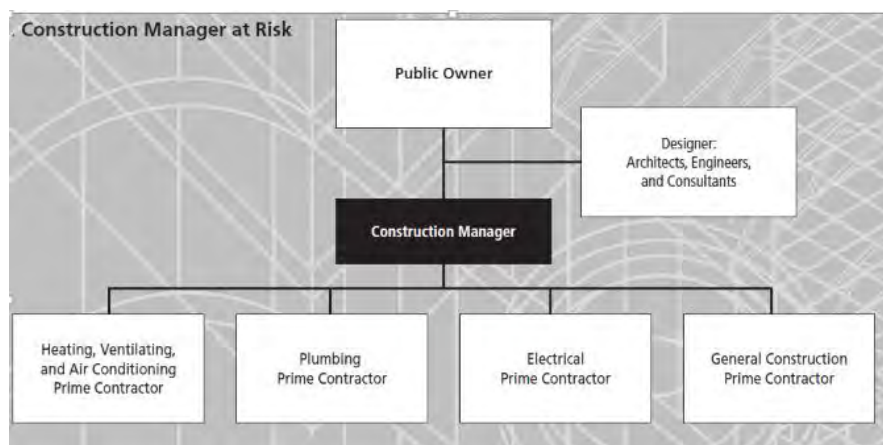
. Construction Manager at Risk

Public Owner

Designer:
Architects, Engineers,
and Consultants

Construction Manager

Heating, Ventilating,
and Air Conditioning
Prime Contractor

Plumbing
Prime Contractor

Electrical
Prime Contractor

General Construction
Prime Contractor